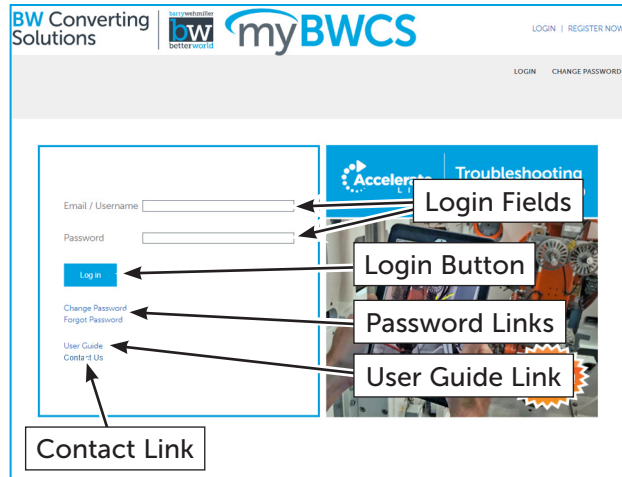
BW Converting Solutions

barrywehmiller bw betterworld

myBWCS

LOGIN | REGISTER NOW

LOGIN CHANGE PASSWORD

Email / Username

Password

Log in

Change Password
Forgot Password

User Guide
Contact Us

Accelerate
Troubleshooting

Login Fields

Login Button

Password Links

User Guide Link

Contact Link